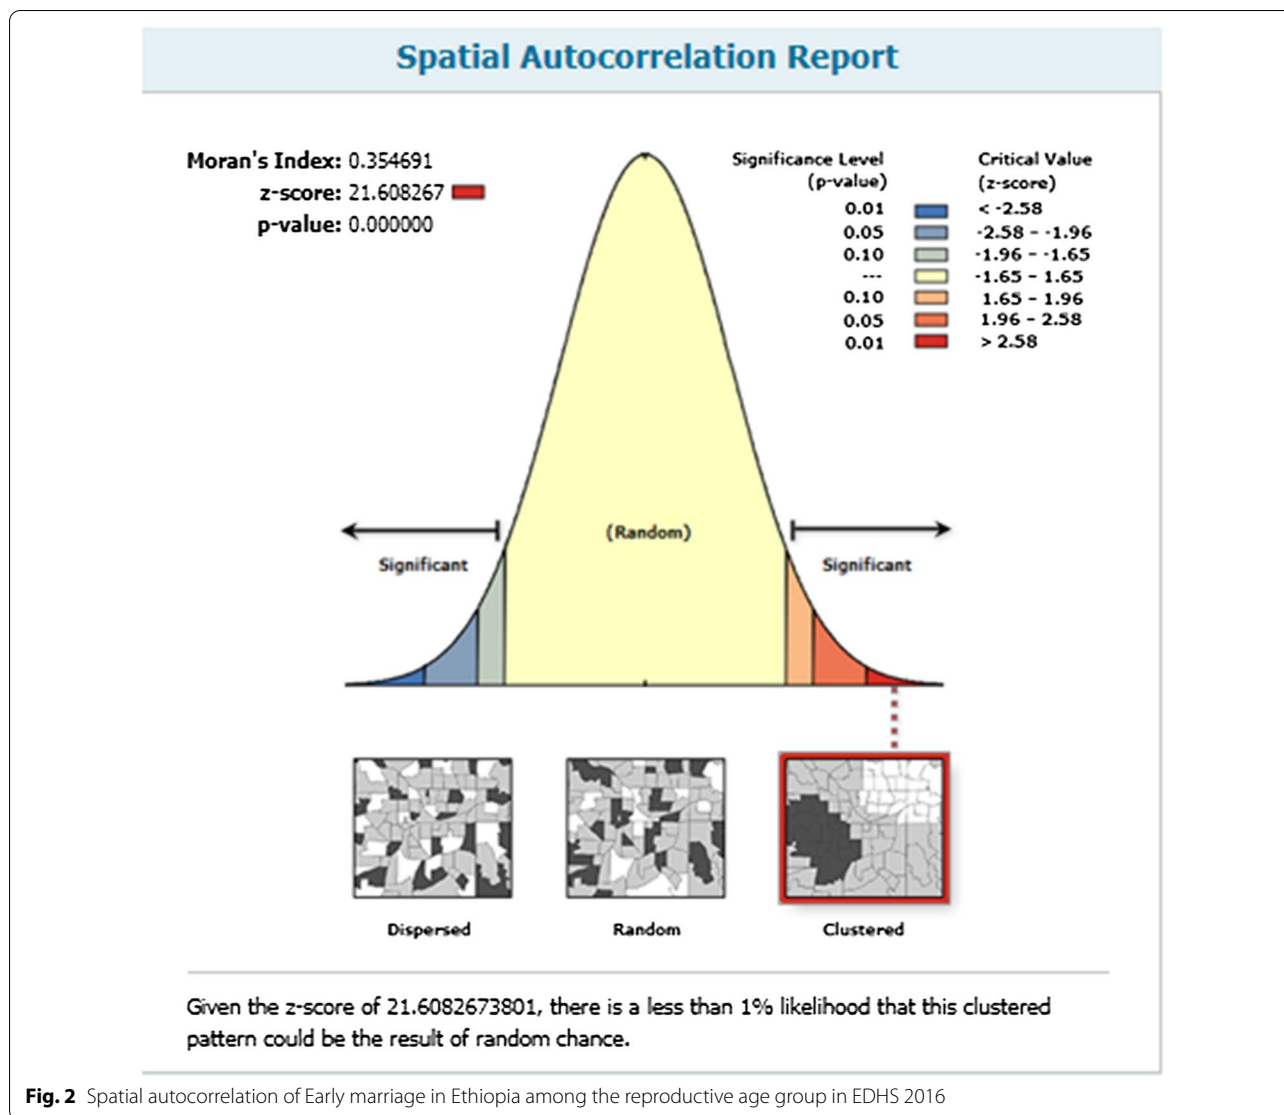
Spatial Autocorrelation Report

Moran's Index: 0.354691
z-score: 21.608267
p-value: 0.000000

| Significance Level (p-value) | Critical Value (z-score) |
|---|---|
| 0.01 | < -2.58 |
| 0.05 | -2.58 - -1.96 |
| 0.10 | -1.96 - -1.65 |
| --- | -1.65 - 1.65 |
| 0.10 | 1.65 - 1.96 |
| 0.05 | 1.96 - 2.58 |
| 0.01 | > 2.58 |

Significant

(Random)

Significant

Dispersed

Random

Clustered

Given the z-score of 21.6082673801, there is a less than 1% likelihood that this clustered pattern could be the result of random chance.

Fig. 2 Spatial autocorrelation of Early marriage in Ethiopia among the reproductive age group in EDHS 2016